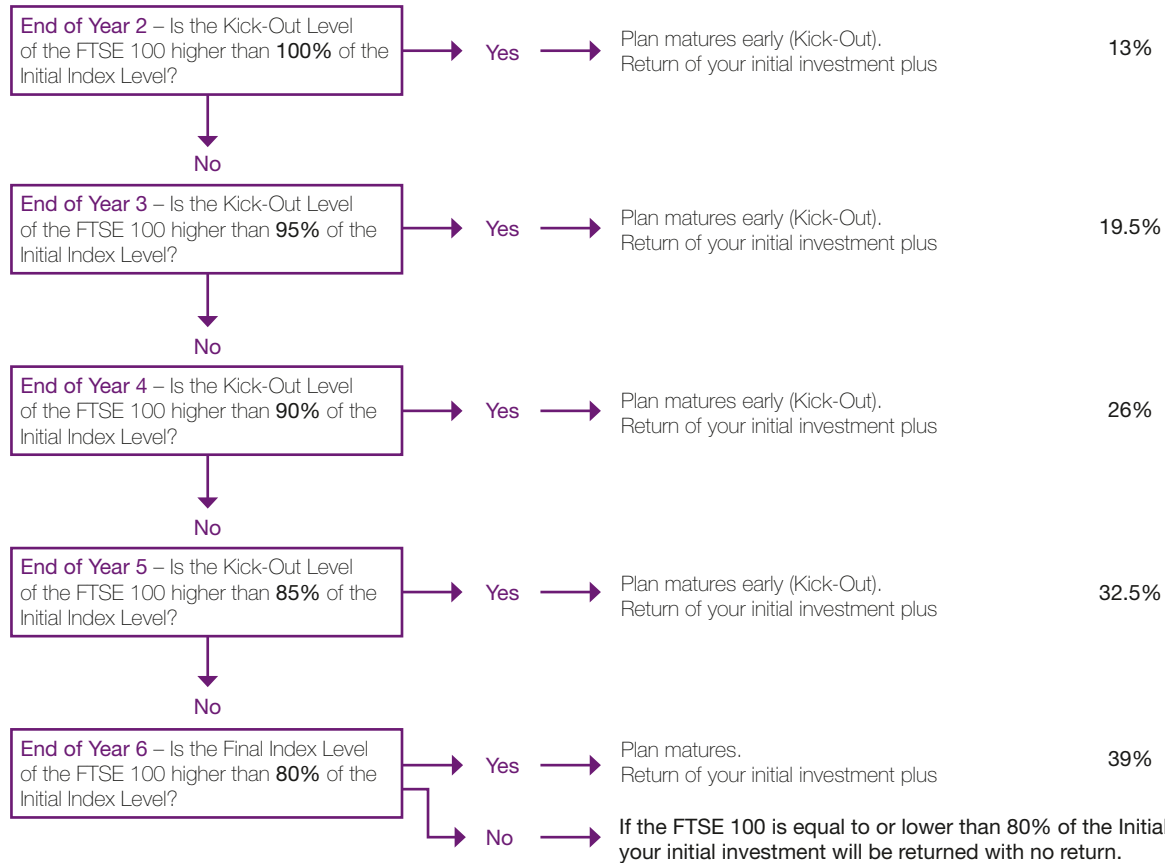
End of Year 2 – Is the Kick-Out Level of the FTSE 100 higher than **100%** of the Initial Index Level?

Yes

Plan matures early (Kick-Out). Return of your initial investment plus

13%

No

End of Year 3 – Is the Kick-Out Level of the FTSE 100 higher than **95%** of the Initial Index Level?

Yes

Plan matures early (Kick-Out). Return of your initial investment plus

19.5%

No

End of Year 4 – Is the Kick-Out Level of the FTSE 100 higher than **90%** of the Initial Index Level?

Yes

Plan matures early (Kick-Out). Return of your initial investment plus

26%

No

End of Year 5 – Is the Kick-Out Level of the FTSE 100 higher than **85%** of the Initial Index Level?

Yes

Plan matures early (Kick-Out). Return of your initial investment plus

32.5%

No

End of Year 6 – Is the Final Index Level of the FTSE 100 higher than **80%** of the Initial Index Level?

Yes

Plan matures. Return of your initial investment plus

39%

No

If the FTSE 100 is equal to or lower than 80% of the Initial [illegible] your initial investment will be returned with no return.